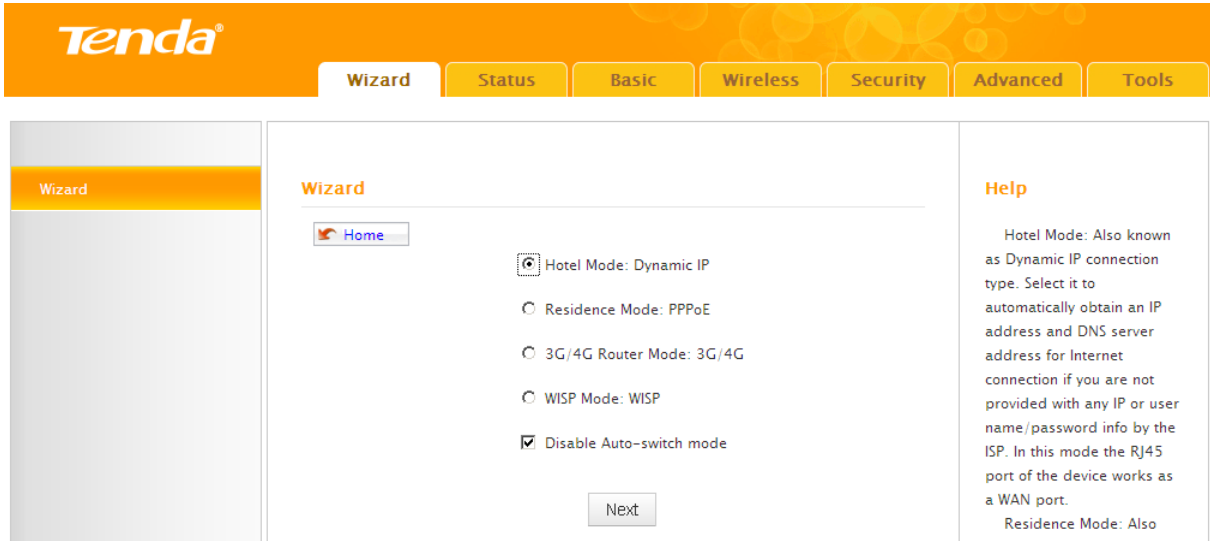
Tenda®

Wizard Status Basic Wireless Security Advanced Tools

Wizard

Wizard

Home

Hotel Mode: Dynamic IP

Residence Mode: PPPoE

3G/4G Router Mode: 3G/4G

WISP Mode: WISP

Disable Auto-switch mode

Next

Help

Hotel Mode: Also known as Dynamic IP connection type. Select it to automatically obtain an IP address and DNS server address for Internet connection if you are not provided with any IP or user name/password info by the ISP. In this mode the RJ45 port of the device works as a WAN port.

Residence Mode: Also